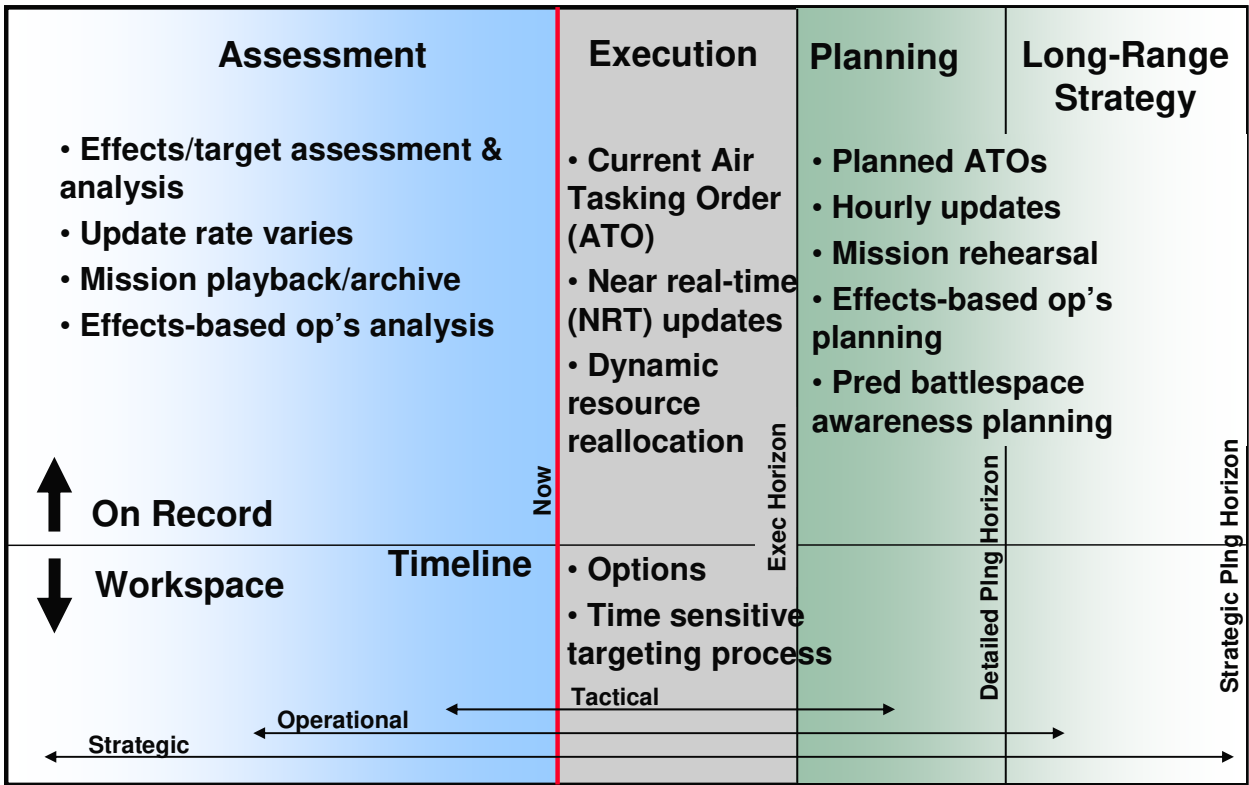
Assessment

• Effects/target assessment & analysis
• Update rate varies
• Mission playback/archive
• Effects-based op's analysis

On Record

Workspace

Timeline

Now

Execution

• Current Air Tasking Order (ATO)
• Near real-time (NRT) updates
• Dynamic resource reallocation

• Options
• Time sensitive targeting process

Exec Horizon

Planning

• Planned ATOs
• Hourly updates
• Mission rehearsal
• Effects-based op's planning
• Pred battlespace awareness planning

Detailed Plng Horizon

Long-Range Strategy

Strategic Plng Horizon

Tactical

Operational

Strategic